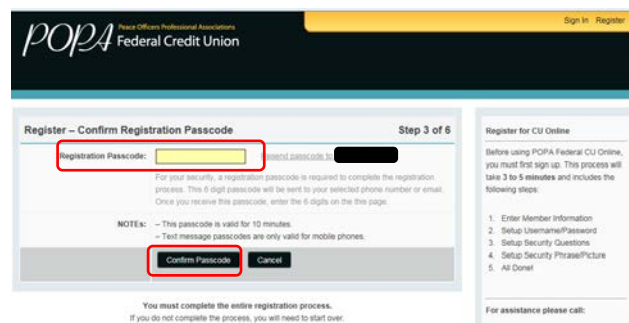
POPA Peace Officers Professional Associations Federal Credit Union

Sign In Register

Register – Confirm Registration Passcode

Step 3 of 6

Registration Passcode:

Resend passcode to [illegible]

For your security, a registration passcode is required to complete the registration process. This 6 digit passcode will be sent to your selected phone number or email. Once you receive this passcode, enter the 6 digits on this page.

NOTEs: – This passcode is valid for 10 minutes.
– Text message passcodes are only valid for mobile phones.

Confirm Passcode

Cancel

You must complete the entire registration process.
If you do not complete the process, you will need to start over.

Register for CU Online

Before using POPA Federal CU Online, you must first sign up. This process will take 3 to 5 minutes and includes the following steps:

1. Enter Member Information
2. Setup Username/Password
3. Setup Security Questions
4. Setup Security Phrase/Picture
5. All Done!

For assistance please call: